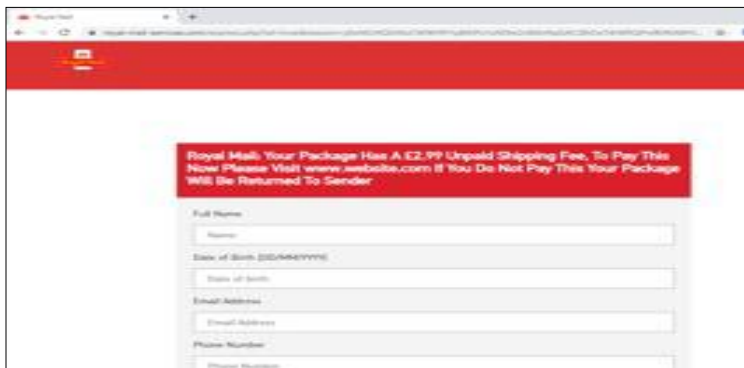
Royal Mail

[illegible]

Royal Mail: Your Package Has A £2.99 Unpaid Shipping Fee, To Pay This Now Please Visit www.website.com If You Do Not Pay This Your Package Will Be Returned To Sender

Full Name

Name

Date of Birth (DD/MM/YYYY)

Date of Birth

Email Address

Email Address

Phone Number

Phone Number